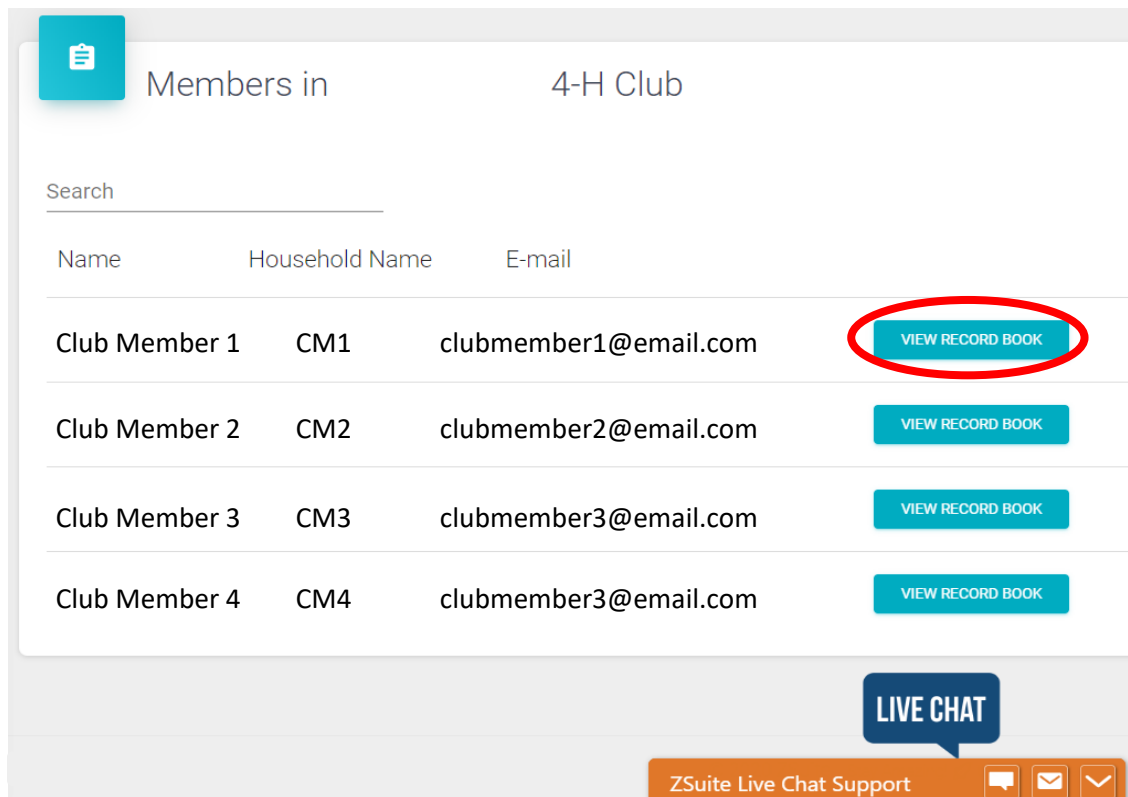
Members in 4-H Club

Search

| Name | Household Name | E-mail | |
|---|---|---|---|
| Club Member 1 | CM1 | clubmember1@email.com | VIEW RECORD BOOK |
| Club Member 2 | CM2 | clubmember2@email.com | VIEW RECORD BOOK |
| Club Member 3 | CM3 | clubmember3@email.com | VIEW RECORD BOOK |
| Club Member 4 | CM4 | clubmember3@email.com | VIEW RECORD BOOK |

LIVE CHAT

ZSuite Live Chat Support